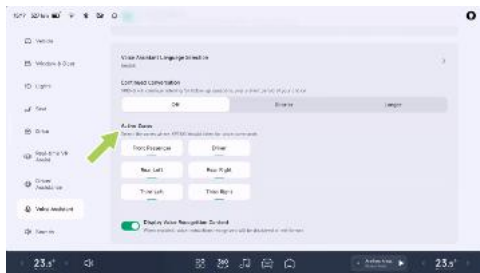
Vehicle
Window & Door
Lights
Seat
Drive
Real-time VR Assist
Driver Assistance
Voice Assistant
Security

Voice Assistant Language Selection
English
Continued Conversation
OFF
Shorter
Longer
Active Zones
Front Passenger
Driver
Rear Left
Rear Right
Third Left
Third Right
Display Voice Recognition Content

23.5°
23.5°